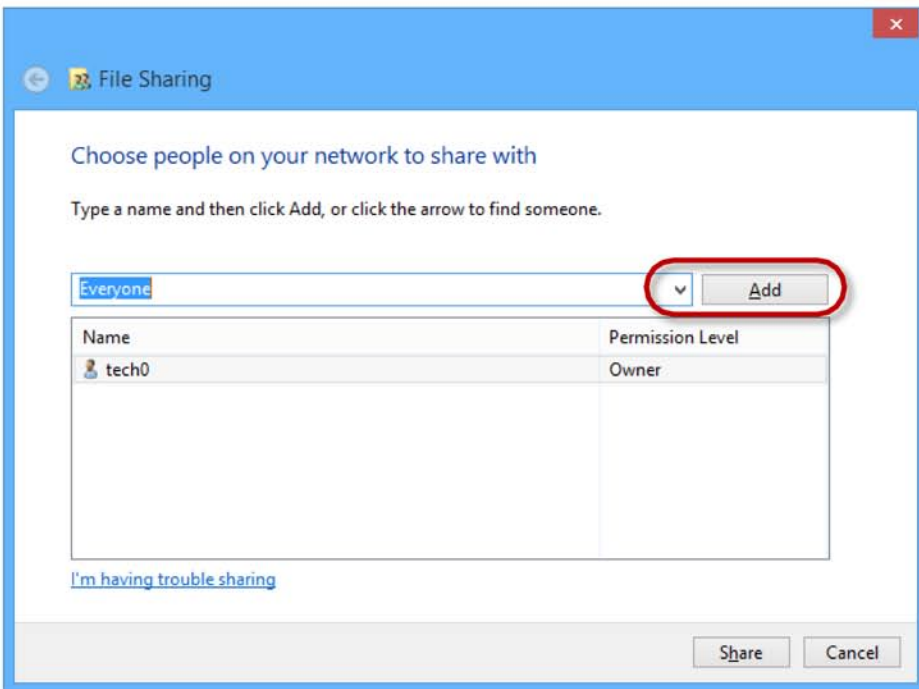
File Sharing

Choose people on your network to share with

Type a name and then click Add, or click the arrow to find someone.

Everyone

Add

| Name | Permission Level |
|---|---|
| tech0 | Owner |

I'm having trouble sharing

Share

Cancel